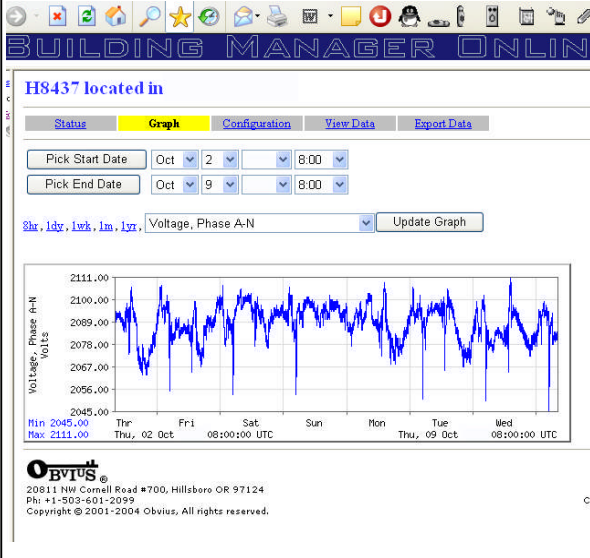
BUILDING MANAGER ONLIN

H8437 located in

| Status | Graph | Configuration | View Data | Export Data |
|---|---|---|---|---|

Pick Start Date Oct 2 8:00
Pick End Date Oct 9 8:00

8hr, 1dy, 1wk, 1m, 1yr, Voltage, Phase A-N Update Graph

2111.00
2100.00
2089.00
2078.00
2067.00
2056.00
2045.00

Voltage, Phase A-N Volts

Thr Fri Sat Sun Mon Tue Wed

Min 2045.00
Max 2111.00 Thu, 02 Oct 08:00:00 UTC Thu, 09 Oct 08:00:00 UTC

OBVIUS ®
20811 NW Cornell Road #700, Hillsboro OR 97124
Ph: +1-503-601-2099
Copyright © 2001-2004 Obvius, All rights reserved.

C